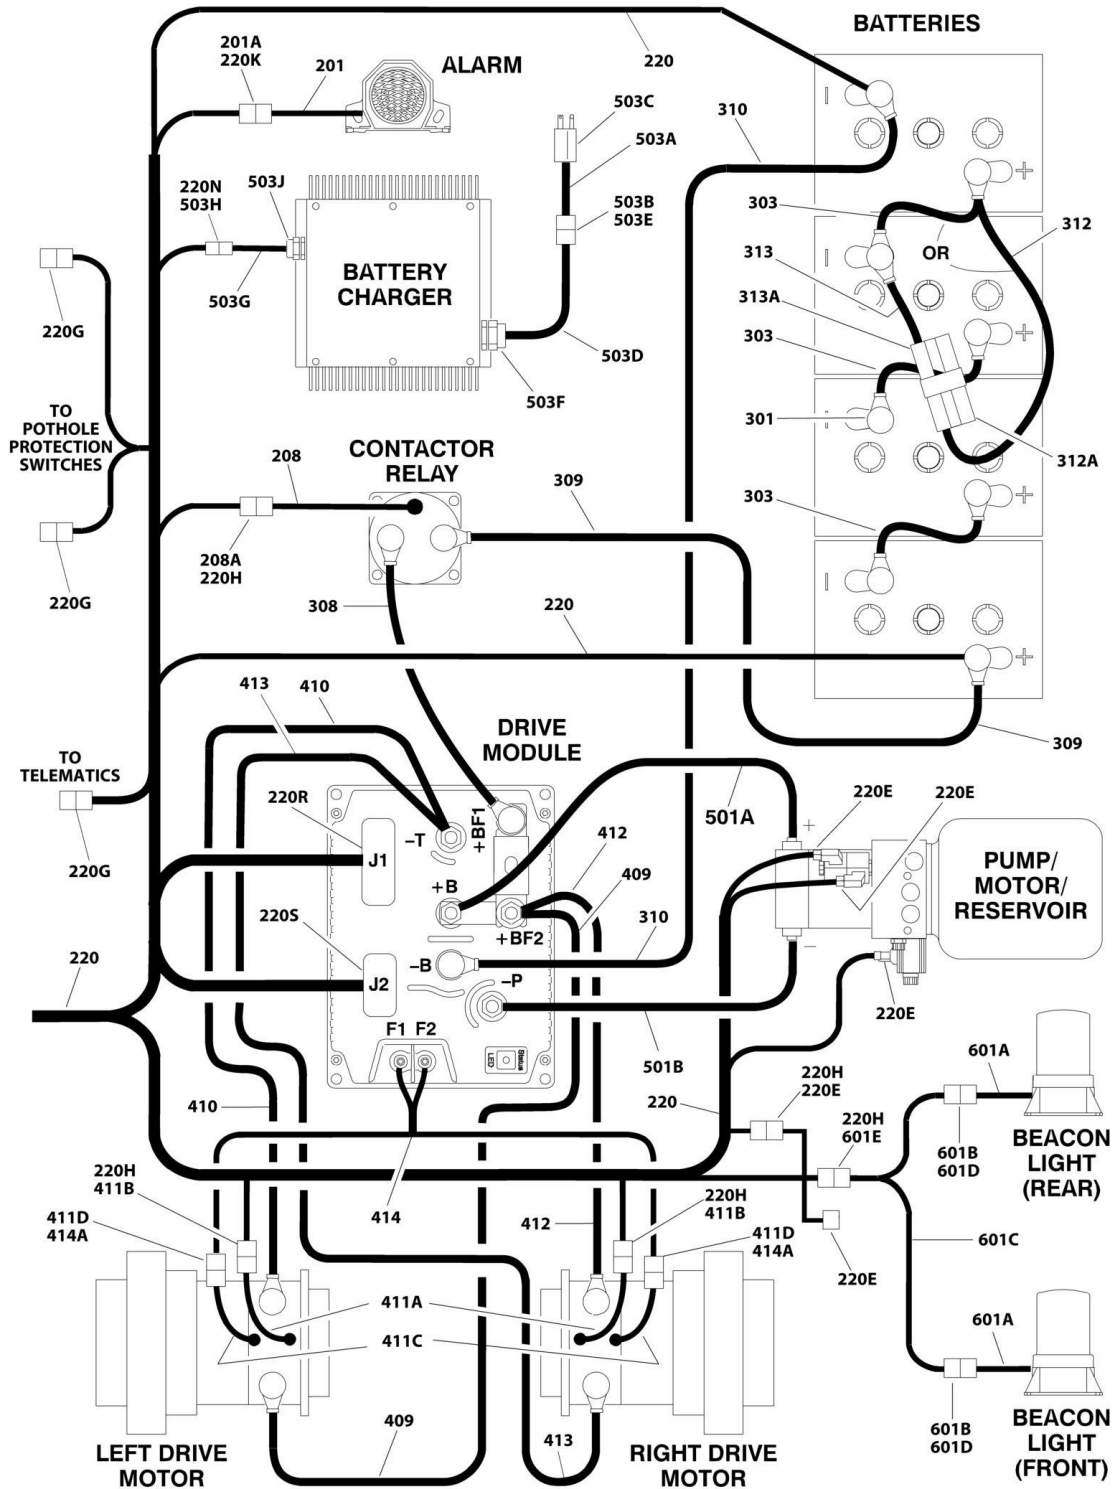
BATTERIES

ALARM

201A
220K

201

220

503C

503A

310

503B
503E

220N
503H

503J

BATTERY
CHARGER

503G

220G

303

313

OR

312

313A

303

503D

503F

TO
POTHOLE
PROTECTION
SWITCHES

301

312A

CONTACTOR
RELAY

208

309

303

208A
220H

220G

308

220

413

410

DRIVE
MODULE

309

TO
TELEMATICS

220R

–T

+BF1

501A

220E

220E

J1

412

+

PUMP/
MOTOR/
RESERVOIR

220G

+B

409

220S

+BF2

310

–

220

J2

–B

–P

220E

F1

F2

LED

Status

501B

601A

410

220

220H
220E

220H
601E

220H
411B

BEACON
LIGHT
(REAR)

601B
601D

411D
414A

414

412

220H
411B

411D
414A

601C

220E

411A

411C

601A

409

413

BEACON
LIGHT
(FRONT)

601B
601D

LEFT DRIVE
MOTOR

RIGHT DRIVE
MOTOR